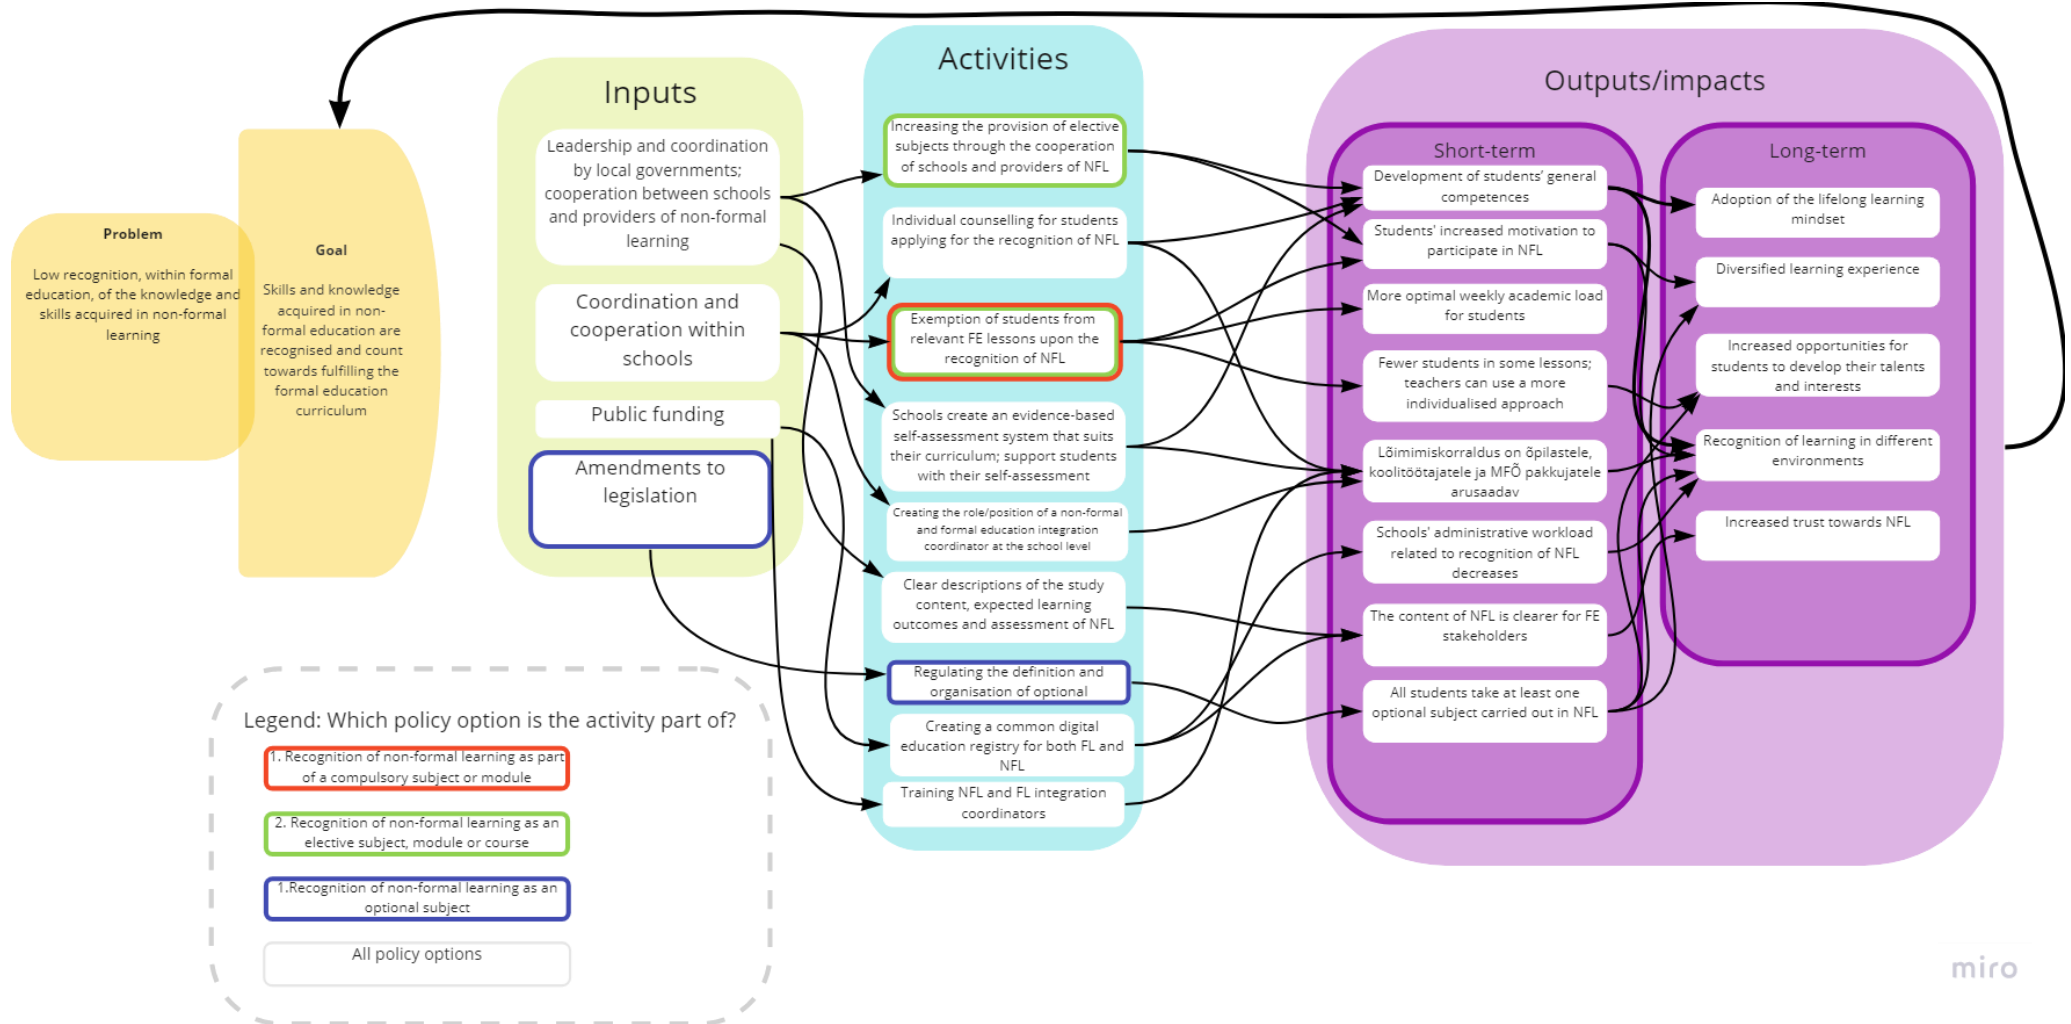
Problem

Low recognition, within formal education, of the knowledge and skills acquired in non-formal learning

Goal

Skills and knowledge acquired in non-formal education are recognised and count towards fulfilling the formal education curriculum

Inputs

Leadership and coordination by local governments; cooperation between schools and providers of non-formal learning

Coordination and cooperation within schools

Public funding

Amendments to legislation

Activities

Increasing the provision of elective subjects through the cooperation of schools and providers of NFL

Individual counselling for students applying for the recognition of NFL

Exemption of students from relevant FE lessons upon the recognition of NFL

Schools create an evidence-based self-assessment system that suits their curriculum; support students with their self-assessment

Creating the role/position of a non-formal and formal education integration coordinator at the school level

Clear descriptions of the study content, expected learning outcomes and assessment of NFL

Regulating the definition and organisation of optional

Creating a common digital education registry for both FL and NFL

Training NFL and FL integration coordinators

Outputs/impacts

Short-term

Development of students' general competences

Students' increased motivation to participate in NFL

More optimal weekly academic load for students

Fewer students in some lessons; teachers can use a more individualised approach

Lõimimiskorraldus on õpilastele, koolitöötajatele ja MFÕ pakkujatele arusaadav

Schools' administrative workload related to recognition of NFL decreases

The content of NFL is clearer for FE stakeholders

All students take at least one optional subject carried out in NFL

Long-term

Adoption of the lifelong learning mindset

Diversified learning experience

Increased opportunities for students to develop their talents and interests

Recognition of learning in different environments

Increased trust towards NFL

Legend: Which policy option is the activity part of?

1. Recognition of non-formal learning as part of a compulsory subject or module

2. Recognition of non-formal learning as an elective subject, module or course

1.Recognition of non-formal learning as an optional subject

All policy options

miro